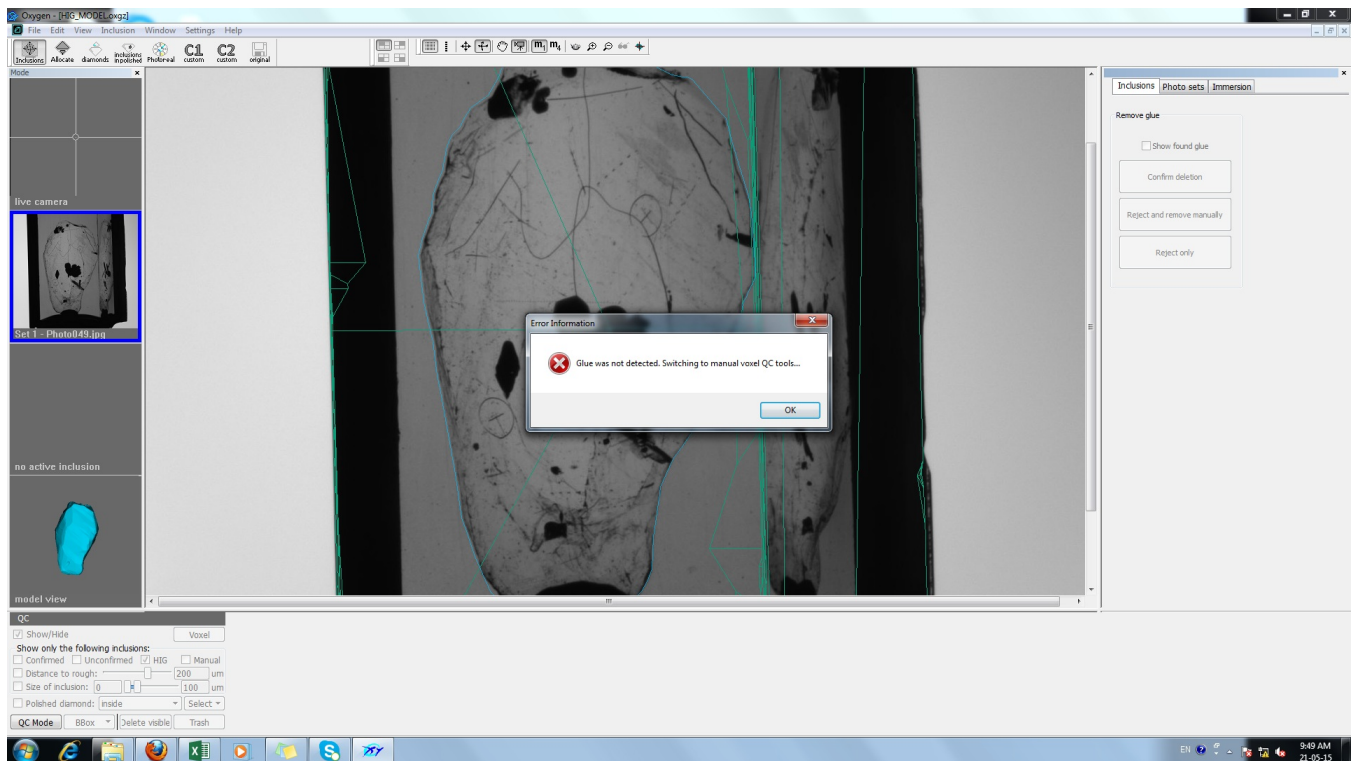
Oxygen - [HIG_MODEL.oxgz]

File Edit View Inclusion Window Settings Help

Inclusions Allocate diamonds inclusions in polished Photoreal C1 custom C2 custom original

Mode

live camera

Set 1 - Photo049.jpg

no active inclusion

model view

Inclusions Photo sets Immersion

Remove glue

Show found glue

Confirm deletion

Reject and remove manually

Reject only

Error Information

Glue was not detected. Switching to manual voxel QC tools...

OK

QC

Show/Hide Voxel

Show only the following inclusions:

Confirmed Unconfirmed HIG Manual

Distance to rough: 200 um

Size of inclusion: 0 100 um

Polished diamond: inside Select

QC Mode BBox Delete visible Trash

EN 9:49 AM 21-05-15